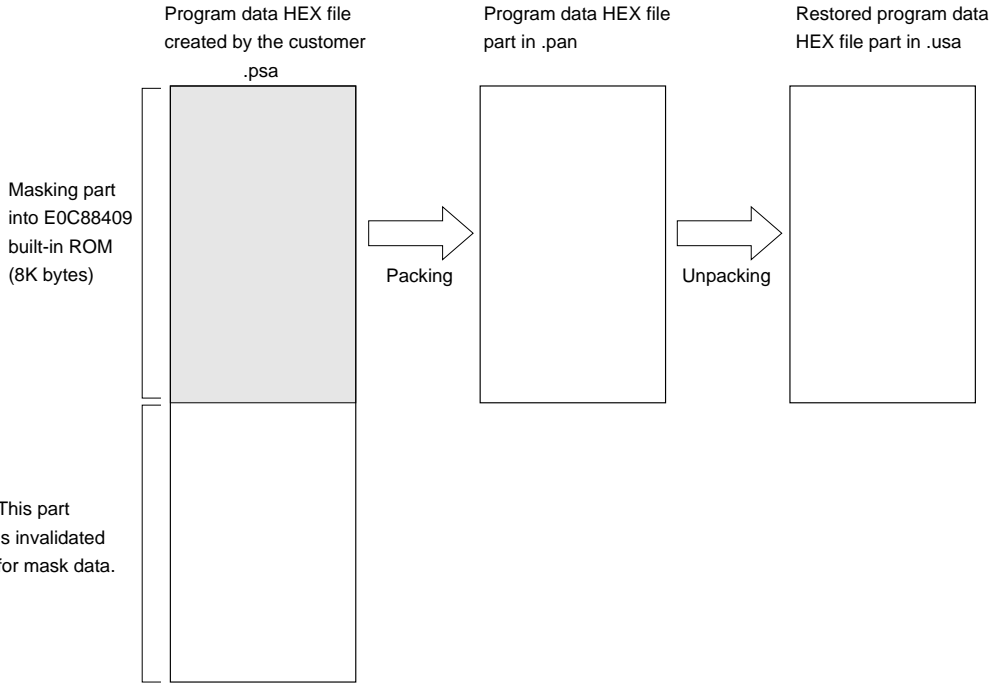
Program data HEX file created by the customer .psa

Program data HEX file part in .pan

Restored program data HEX file part in .usa

Masking part into E0C88409 built-in ROM (8K bytes)

Packing

Unpacking

This part s invalidated for mask data.